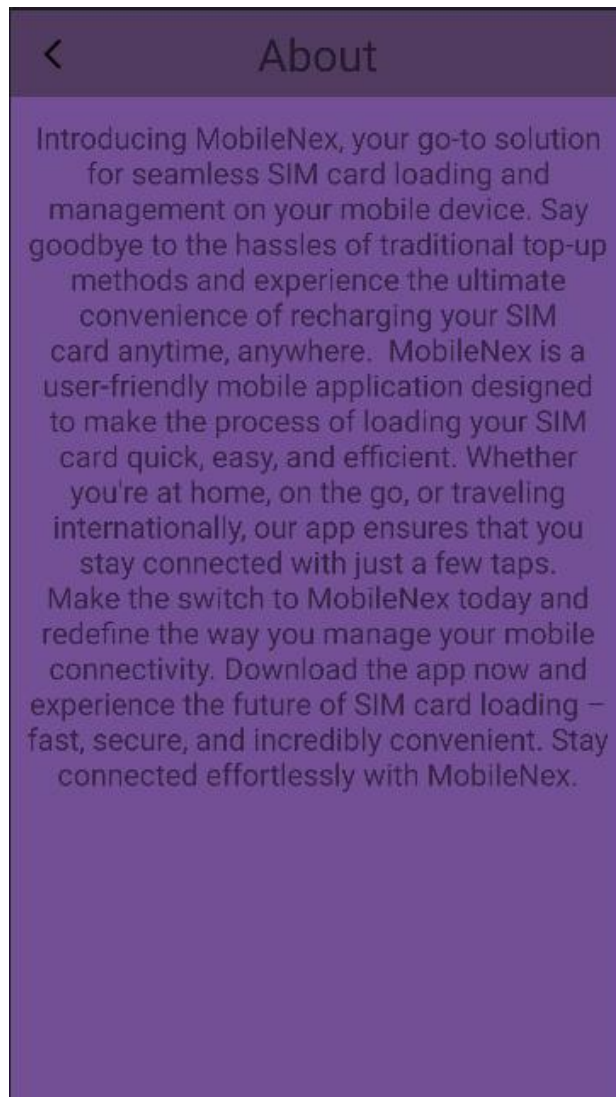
<

About

Introducing MobileNex, your go-to solution for seamless SIM card loading and management on your mobile device. Say goodbye to the hassles of traditional top-up methods and experience the ultimate convenience of recharging your SIM card anytime, anywhere.  MobileNex is a user-friendly mobile application designed to make the process of loading your SIM card quick, easy, and efficient. Whether you're at home, on the go, or traveling internationally, our app ensures that you stay connected with just a few taps. Make the switch to MobileNex today and redefine the way you manage your mobile connectivity. Download the app now and experience the future of SIM card loading – fast, secure, and incredibly convenient. Stay connected effortlessly with MobileNex.